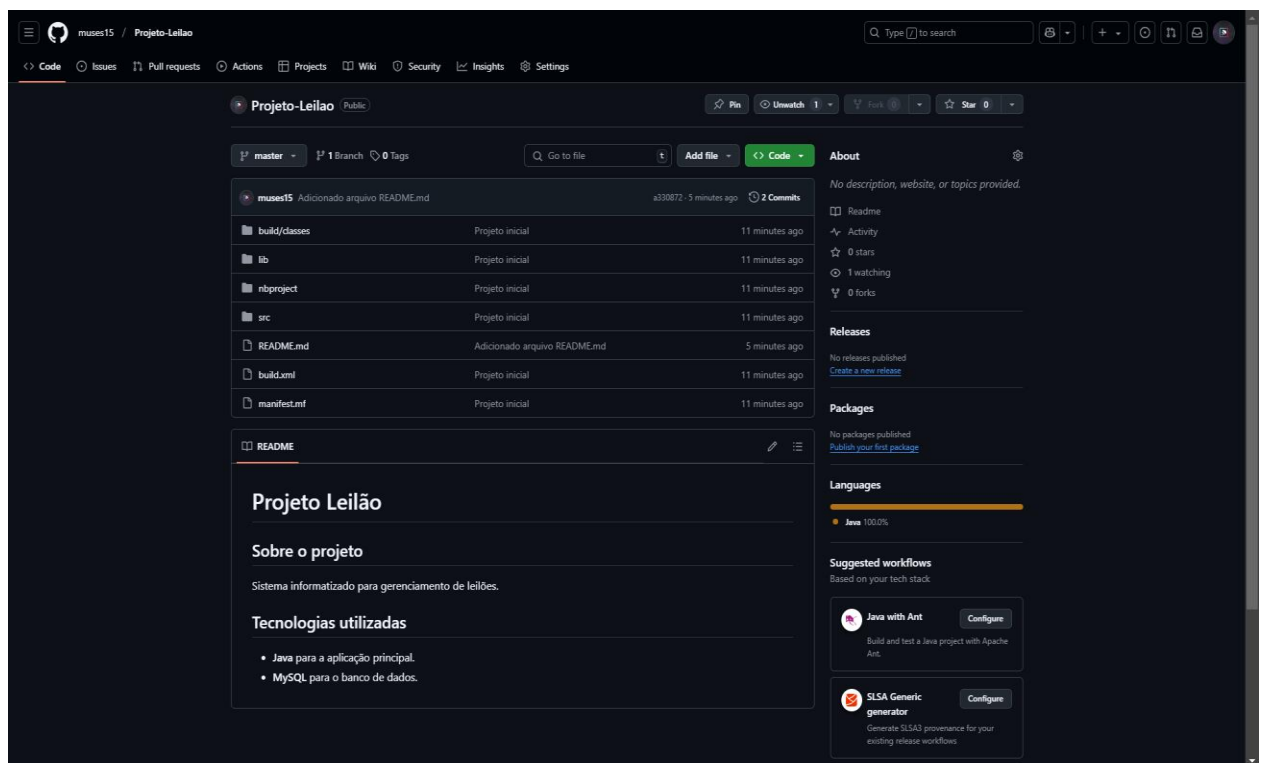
muses15 / Projeto-Leilao

Type / to search

Code Issues Pull requests Actions Projects Wiki Security Insights Settings

Projeto-Leilao Public

Pin Unwatch 1 Fork 0 Star 0

master 1 Branch 0 Tags

Go to file t Add file Code

muses15 Adicionado arquivo README.md a330872 · 5 minutes ago 2 Commits

| | | |
|---|---|---|
| build/classes | Projeto inicial | 11 minutes ago |
| lib | Projeto inicial | 11 minutes ago |
| nbproject | Projeto inicial | 11 minutes ago |
| src | Projeto inicial | 11 minutes ago |
| README.md | Adicionado arquivo README.md | 5 minutes ago |
| build.xml | Projeto inicial | 11 minutes ago |
| manifest.mf | Projeto inicial | 11 minutes ago |

README

Projeto Leilão

Sobre o projeto

Sistema informatizado para gerenciamento de leilões.

Tecnologias utilizadas

- Java para a aplicação principal.
- MySQL para o banco de dados.

About

No description, website, or topics provided.

Readme
Activity
0 stars
1 watching
0 forks

Releases

No releases published
Create a new release

Packages

No packages published
Publish your first package

Languages

Java 100.0%

Suggested workflows

Based on your tech stack

Java with Ant Configure
Build and test a Java project with Apache Ant.

SLSA Generic generator Configure
Generate SLSA3 provenance for your existing release workflows